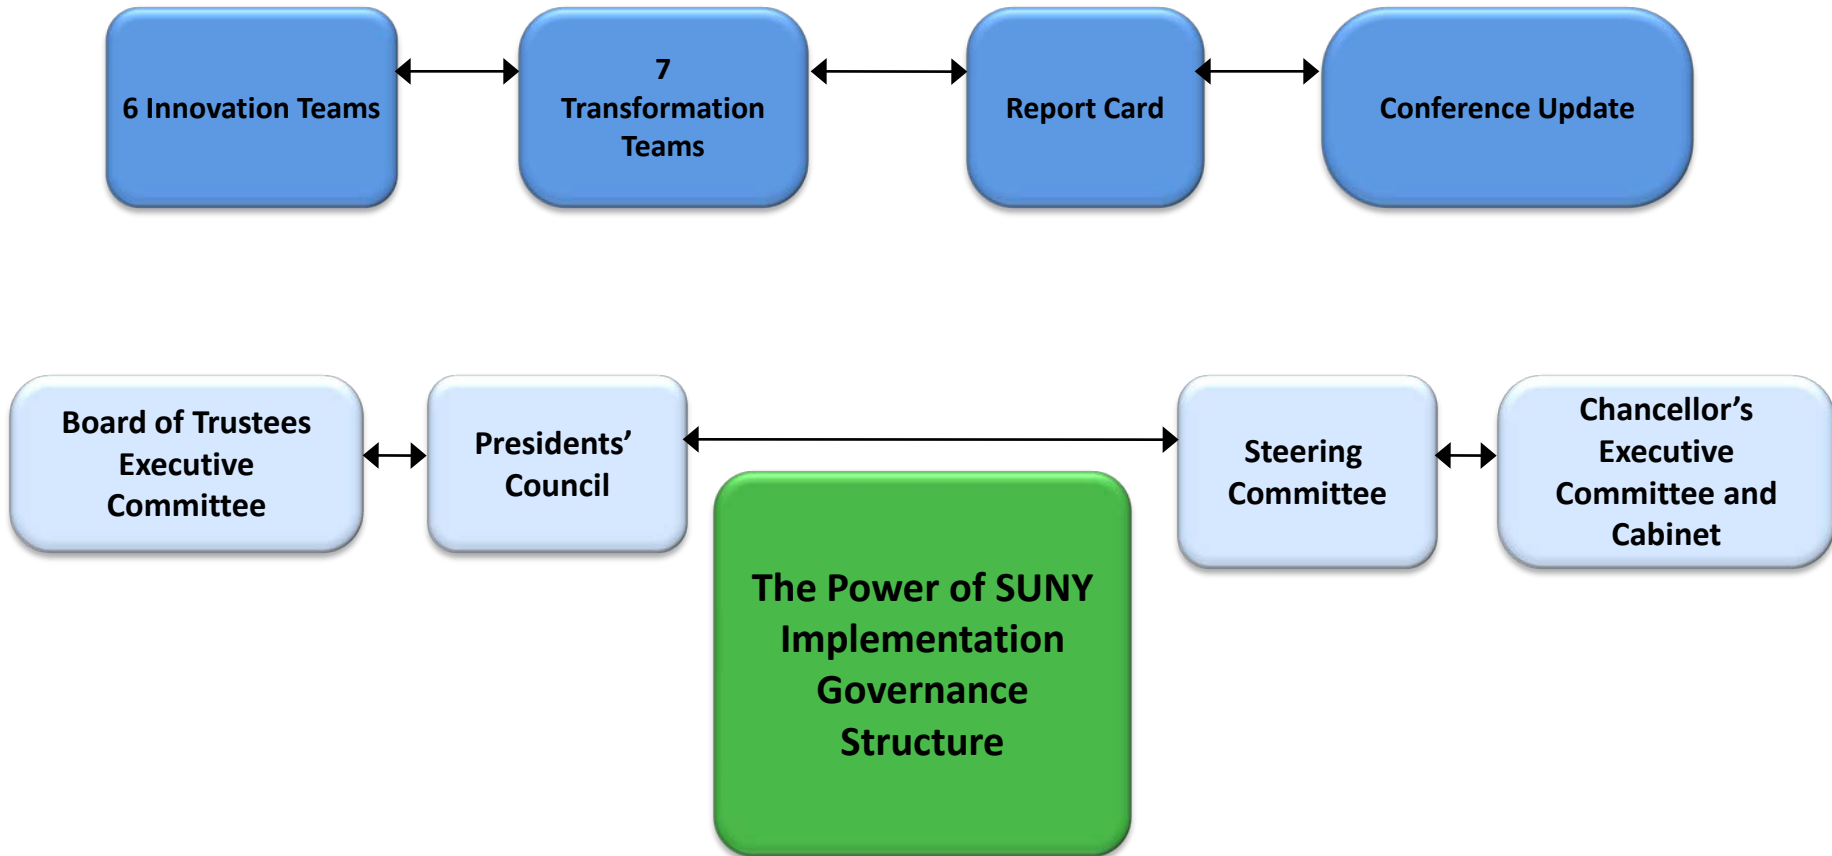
6 Innovation Teams

7 Transformation Teams

Report Card

Conference Update

Board of Trustees Executive Committee

Presidents' Council

The Power of SUNY Implementation Governance Structure

Steering Committee

Chancellor's Executive Committee and Cabinet